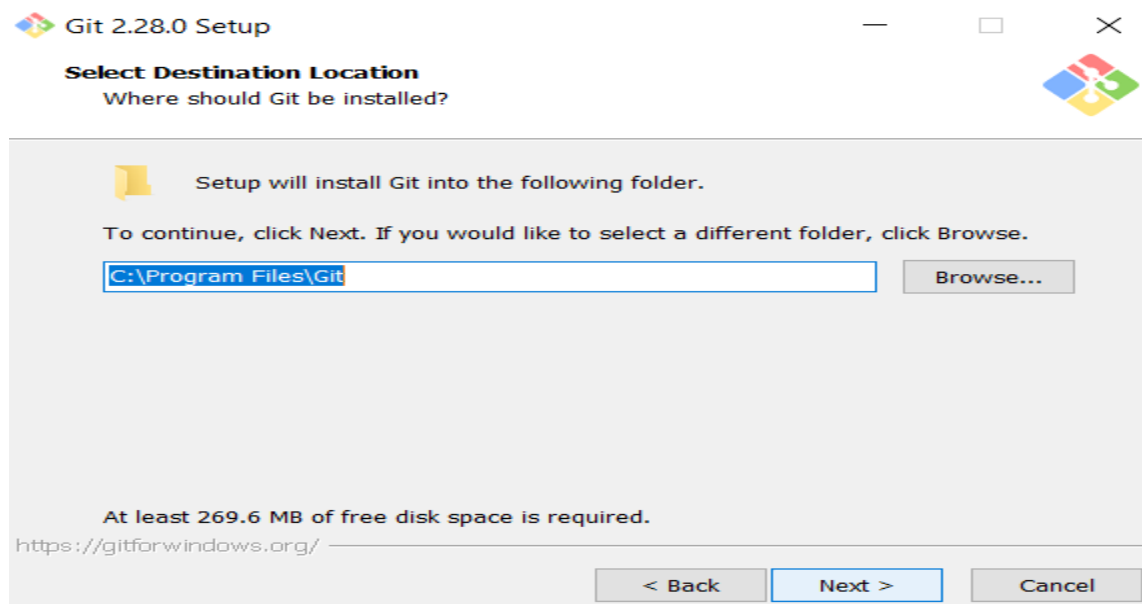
Git 2.28.0 Setup

Select Destination Location
Where should Git be installed?

Setup will install Git into the following folder.

To continue, click Next. If you would like to select a different folder, click Browse.

C:\Program Files\Git

Browse...

At least 269.6 MB of free disk space is required.

https://gitforwindows.org/

< Back

Next >

Cancel